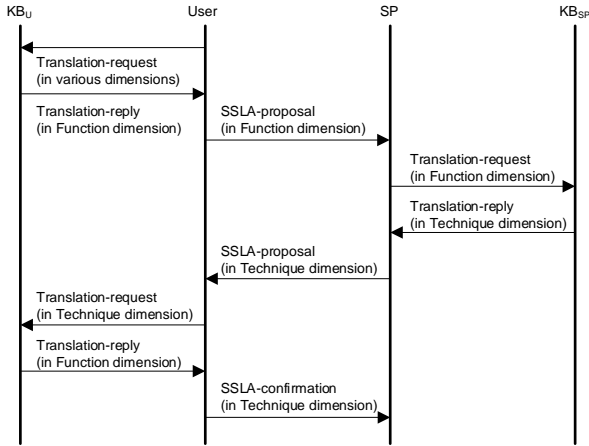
$KB_U$ User SP $KB_{SP}$

Translation-request (in various dimensions)

Translation-reply (in Function dimension)

SSLA-proposal (in Function dimension)

Translation-request (in Function dimension)

Translation-reply (in Technique dimension)

SSLA-proposal (in Technique dimension)

Translation-request (in Technique dimension)

Translation-reply (in Function dimension)

SSLA-confirmation (in Technique dimension)